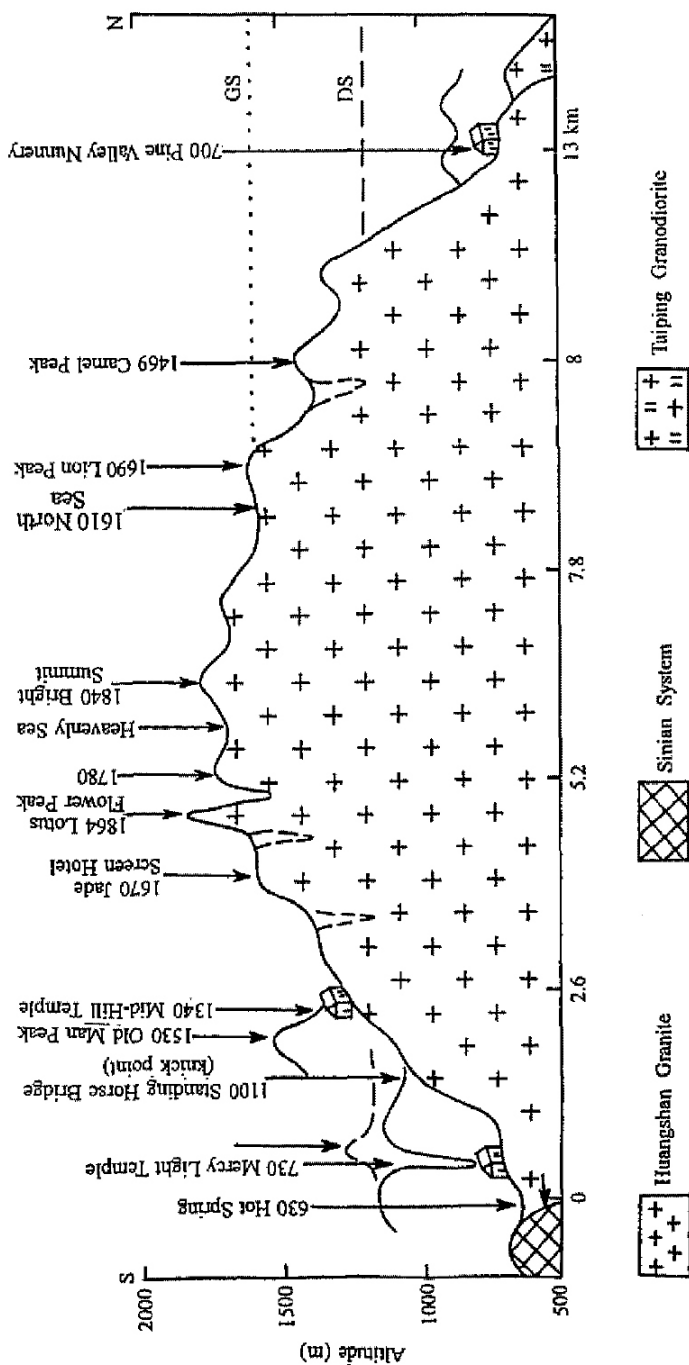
S
N
2000
1500
1000
500
Altitude (m)
GS
DS
0
2.6
5.2
7.8
8
13 km
630 Hot Spring
730 Mercy Light Temple
1100 Standing Horse Bridge (knick point)
1530 Old Man Peak
1340 Mid-Hill Temple
1670 Jade Screen Hotel
1864 Lotus Flower Peak
1780
Heavenly Sea
1840 Bright Summit
1610 North Sea
1690 Lion Peak
1469 Camel Peak
700 Pine Valley Nunnery
Huangshan Granite
Sinian System
Taiping Granodiorite